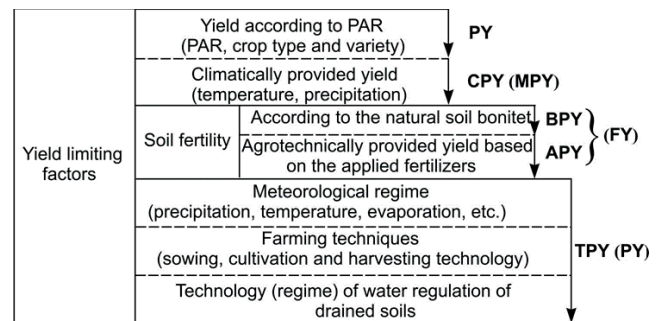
Yield limiting factors

Yield according to PAR (PAR, crop type and variety)

PY

Climatically provided yield (temperature, precipitation)

CPY (MPY)

Soil fertility

According to the natural soil bonitet

BPY

Agrotechnically provided yield based on the applied fertilizers

APY

(FY)

Meteorological regime (precipitation, temperature, evaporation, etc.)

Farming techniques (sowing, cultivation and harvesting technology)

TPY (PY)

Technology (regime) of water regulation of drained soils